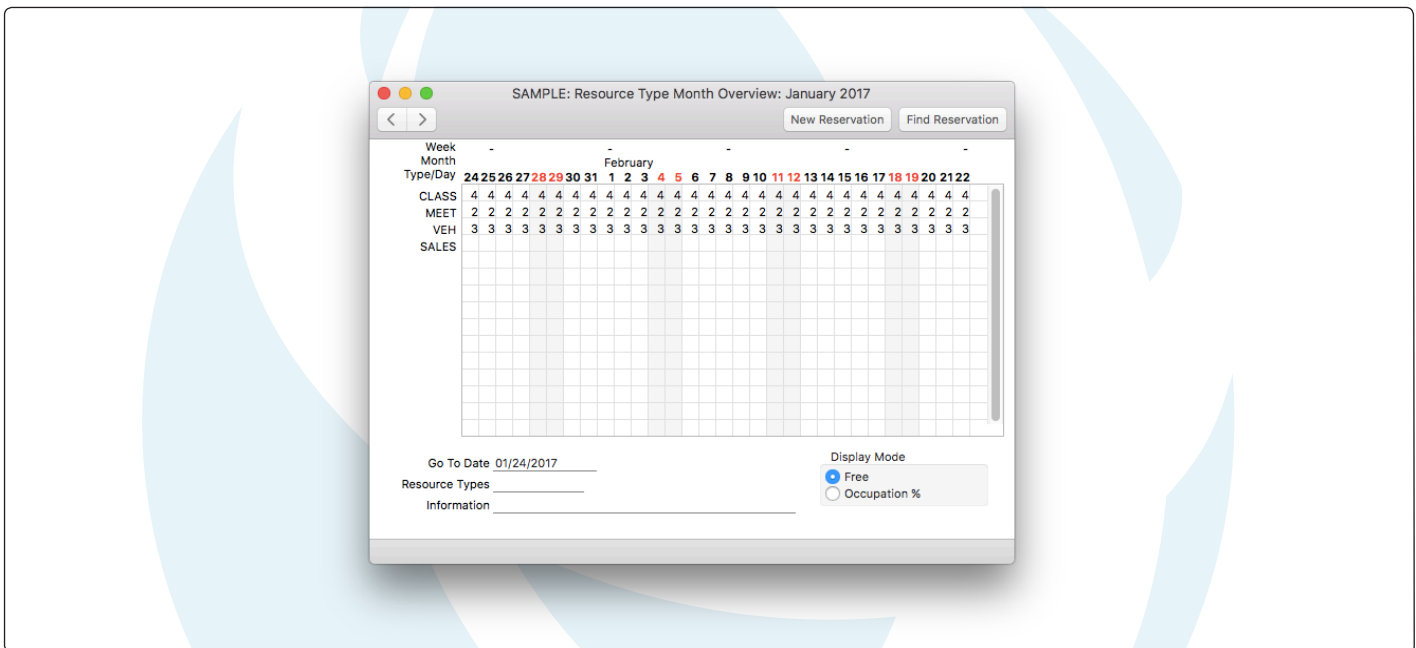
SAMPLE: Resource Type Month Overview: January 2017

New Reservation Find Reservation

| Week | - | | | | | | | - | | | | | | | - | | | | | | | - | | | | | | | - |
|---|---|---|---|---|---|---|---|---|---|---|---|---|---|---|---|---|---|---|---|---|---|---|---|---|---|---|---|---|---|
| Month | | | | | | | | February | | | | | | | | | | | | | | | | | | | | | |
| Type/Day | 24 | 25 | 26 | 27 | 28 | 29 | 30 | 31 | 1 | 2 | 3 | 4 | 5 | 6 | 7 | 8 | 9 | 10 | 11 | 12 | 13 | 14 | 15 | 16 | 17 | 18 | 19 | 20 | 21 | 22 |
| CLASS | 4 | 4 | 4 | 4 | 4 | 4 | 4 | 4 | 4 | 4 | 4 | 4 | 4 | 4 | 4 | 4 | 4 | 4 | 4 | 4 | 4 | 4 | 4 | 4 | 4 | 4 | 4 | 4 | 4 | 4 |
| MEET | 2 | 2 | 2 | 2 | 2 | 2 | 2 | 2 | 2 | 2 | 2 | 2 | 2 | 2 | 2 | 2 | 2 | 2 | 2 | 2 | 2 | 2 | 2 | 2 | 2 | 2 | 2 | 2 | 2 | 2 |
| VEH | 3 | 3 | 3 | 3 | 3 | 3 | 3 | 3 | 3 | 3 | 3 | 3 | 3 | 3 | 3 | 3 | 3 | 3 | 3 | 3 | 3 | 3 | 3 | 3 | 3 | 3 | 3 | 3 | 3 | 3 |
| SALES | | | | | | | | | | | | | | | | | | | | | | | | | | | | | | |

Go To Date 01/24/2017
Resource Types
Information

Display Mode
Free
Occupation %